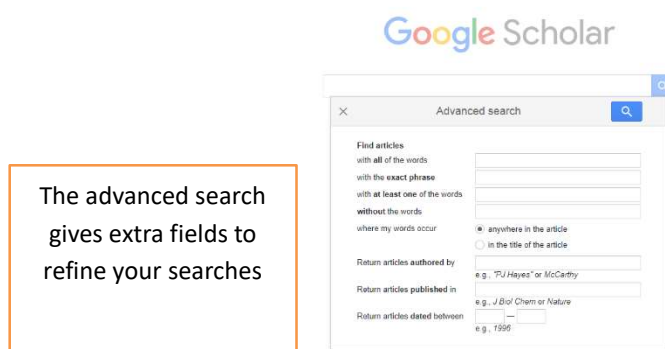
Google Scholar

The advanced search gives extra fields to refine your searches

×
Advanced search

Find articles
with all of the words
with the exact phrase
with at least one of the words
without the words
where my words occur
anywhere in the article
in the title of the article
Return articles authored by
e.g., "PJ Hayes" or McCarthy
Return articles published in
e.g., J Biol Chem or Nature
Return articles dated between
—
e.g., 1996